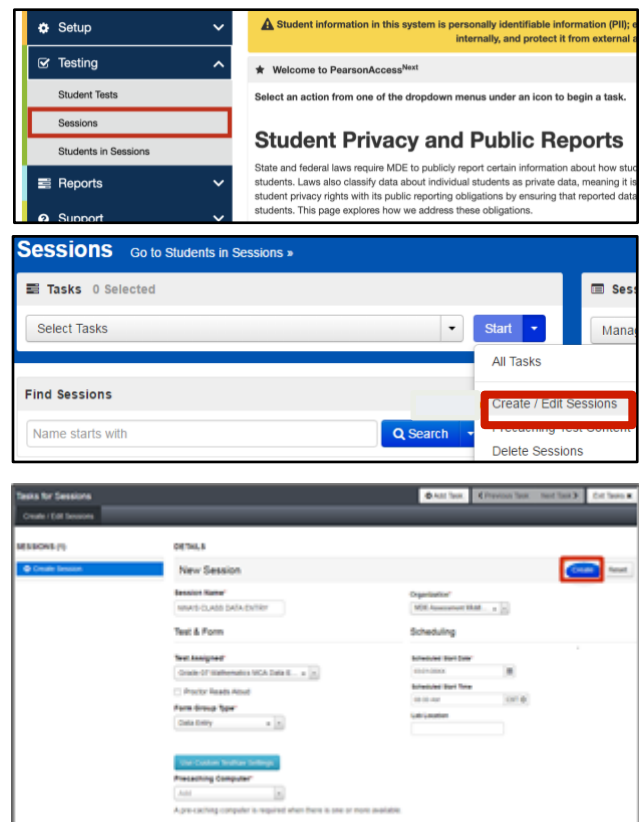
Setup

Testing

Student Tests

Sessions

Students in Sessions

Reports

Support

Student information in this system is personally identifiable information (PII); internally, and protect it from external a

Welcome to PearsonAccess$^{Next}$

Select an action from one of the dropdown menus under an icon to begin a task.

Student Privacy and Public Reports

State and federal laws require MDE to publicly report certain information about how stud students. Laws also classify data about individual students as private data, meaning it is student privacy rights with its public reporting obligations by ensuring that reported data students. This page explores how we address these obligations.

Sessions Go to Students in Sessions »

Tasks 0 Selected

Select Tasks

Start

All Tasks

Create / Edit Sessions

Precaching Test Content

Delete Sessions

Find Sessions

Name starts with

Search

Mana

Tasks for Sessions

Create / Edit Sessions

Add Task

Previous Task

Next Task

Exit Tasks

SESSIONS (1)

Create Session

DETAILS

New Session

Create

Reset

Session Name*

NINA'S CLASS DATA ENTRY

Organization*

MDE Assessment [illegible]

Test & Form

Scheduling

Test Assigned*

Grade 07 Mathematics MCA Data E...

Proctor Reads Aloud

Form Group Type*

Data Entry

Scheduled Start Date*

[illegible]

Scheduled Start Time

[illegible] CST

Lab Location

Use Custom TestNav Settings

Precaching Computer*

Add

A pre-caching computer is required when there is one or more available.